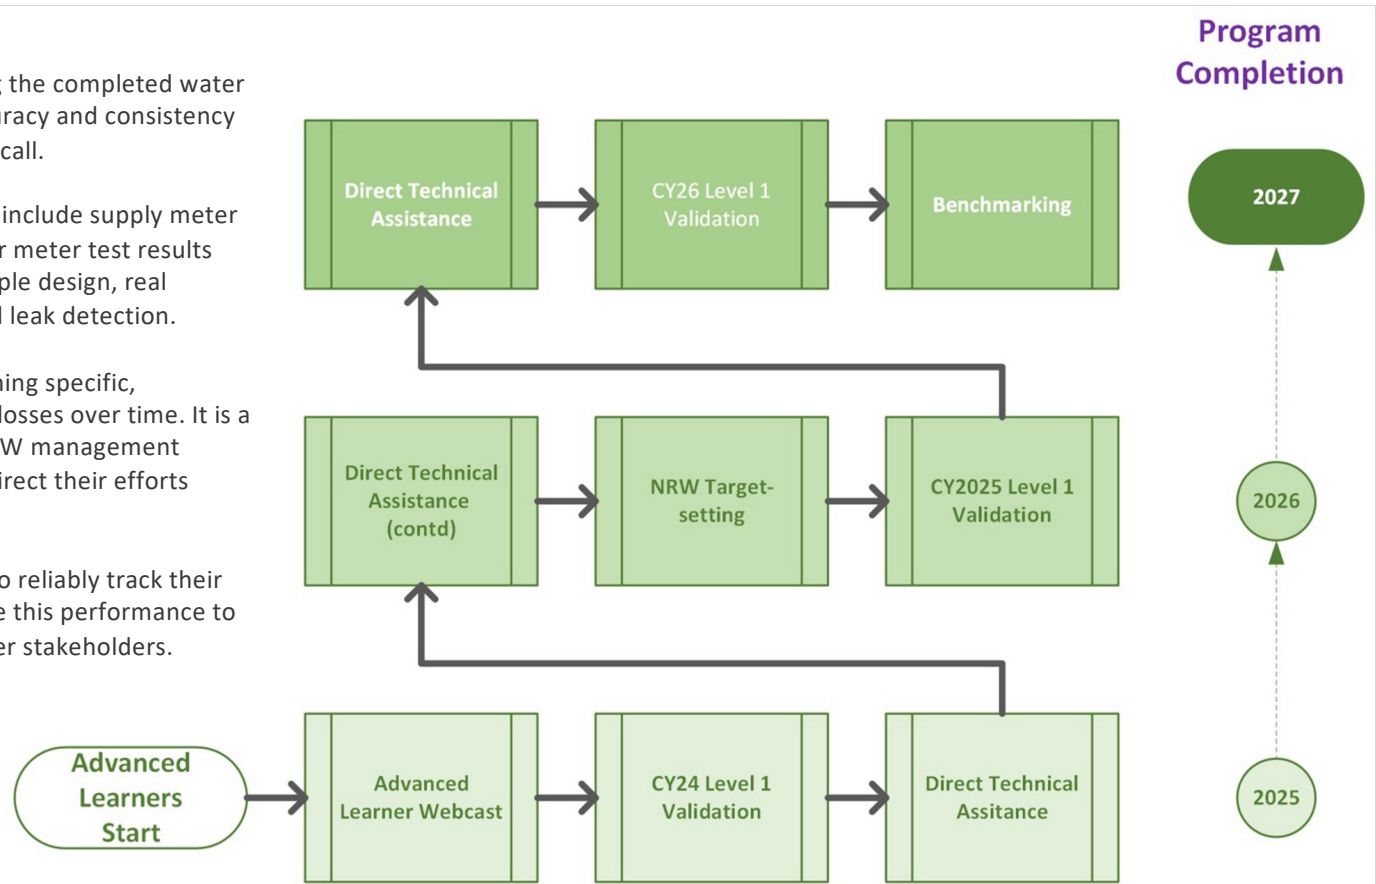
g the completed water uracy and consistency call.

include supply meter r meter test results ple design, real l leak detection.

ning specific, losses over time. It is a W management irect their efforts

o reliably track their e this performance to er stakeholders.

Program Completion

Direct Technical Assistance

CY26 Level 1 Validation

Benchmarking

2027

Direct Technical Assistance (contd)

NRW Target-setting

CY2025 Level 1 Validation

2026

Advanced Learners Start

Advanced Learner Webcast

CY24 Level 1 Validation

Direct Technical Assitance

2025